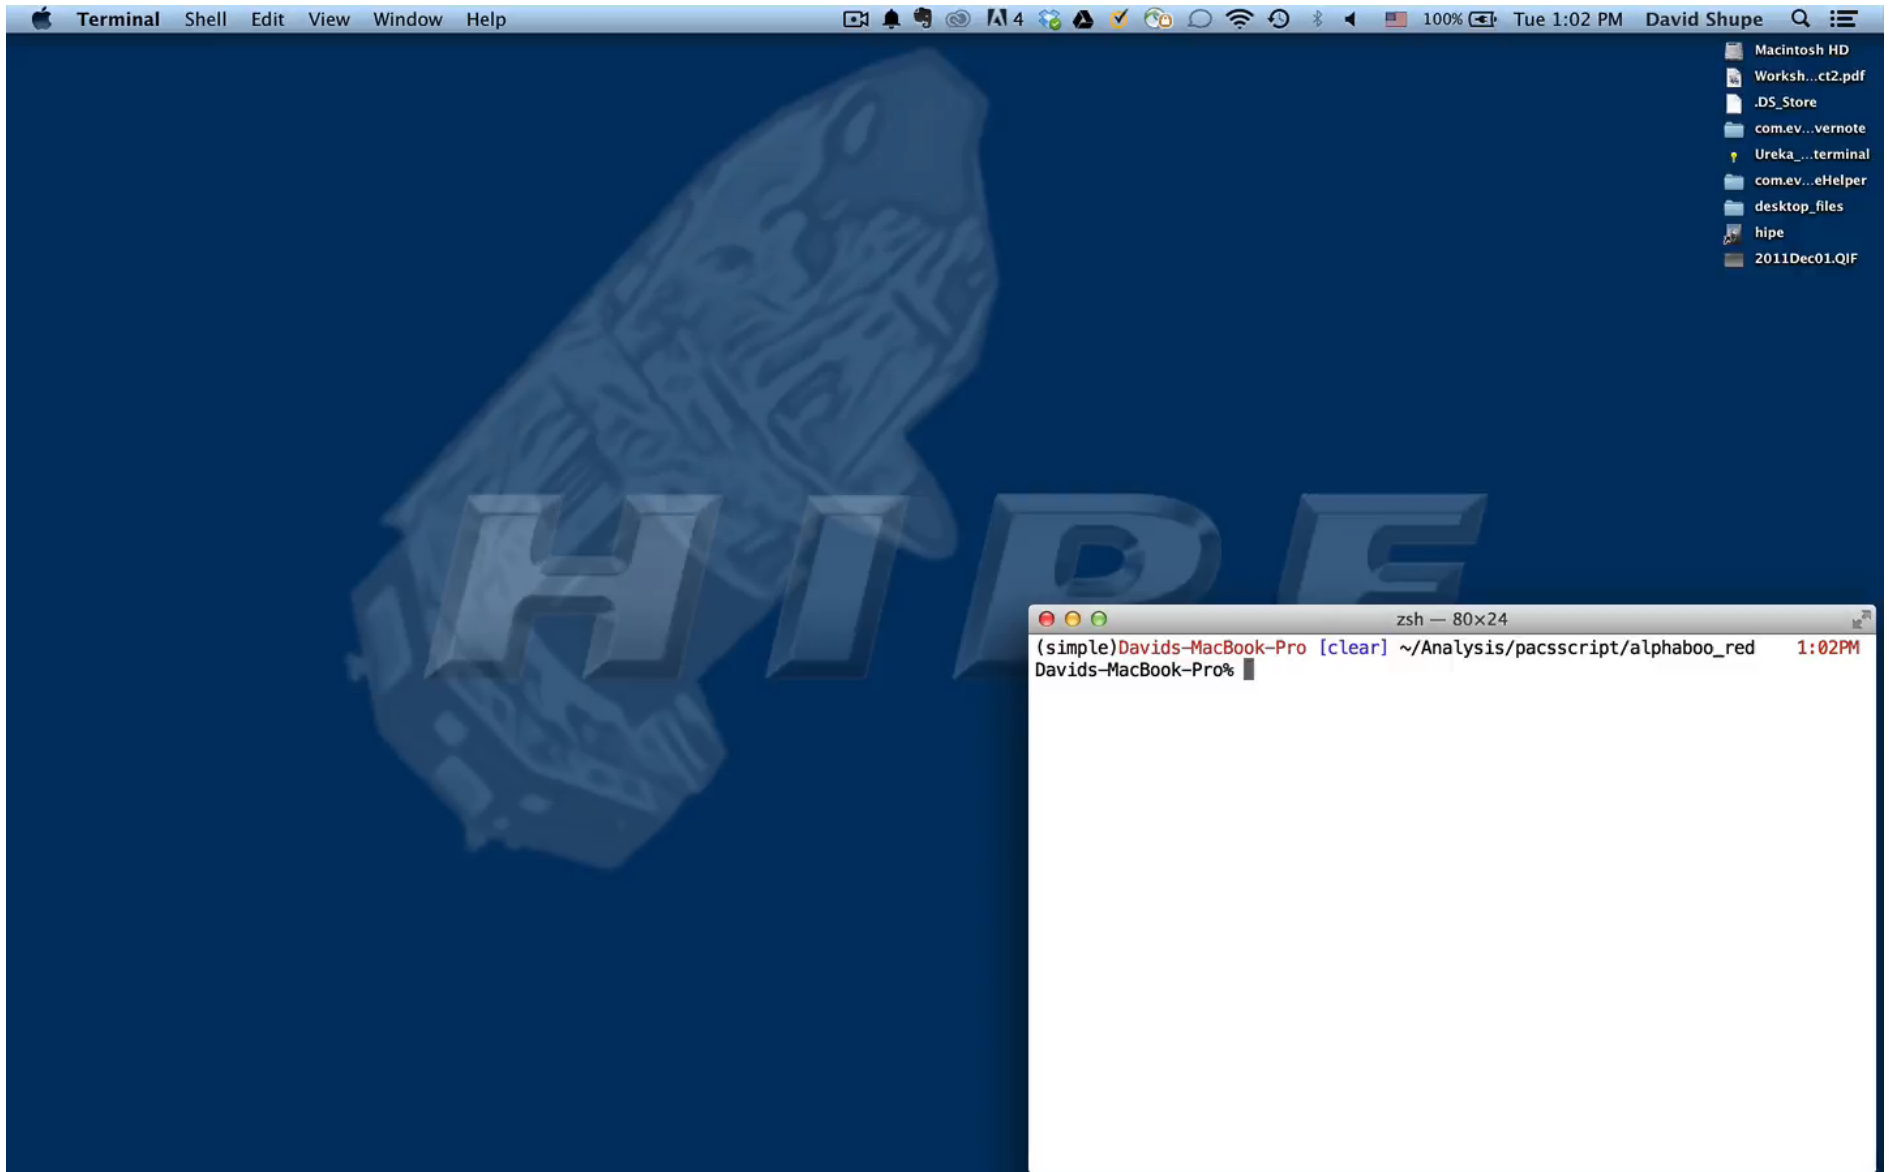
Terminal Shell Edit View Window Help 4 100% Tue 1:02 PM David Shupe

Macintosh HD
Worksh...ct2.pdf
.DS_Store
com.ev...vernote
Ureka_...terminal
com.ev...eHelper
desktop_files
hipe
2011Dec01.QIF

HIPE

zsh — 80×24
(simple)Davids-MacBook-Pro [clear] ~/Analysis/pacsscript/alphaboo_red 1:02PM
Davids-MacBook-Pro%